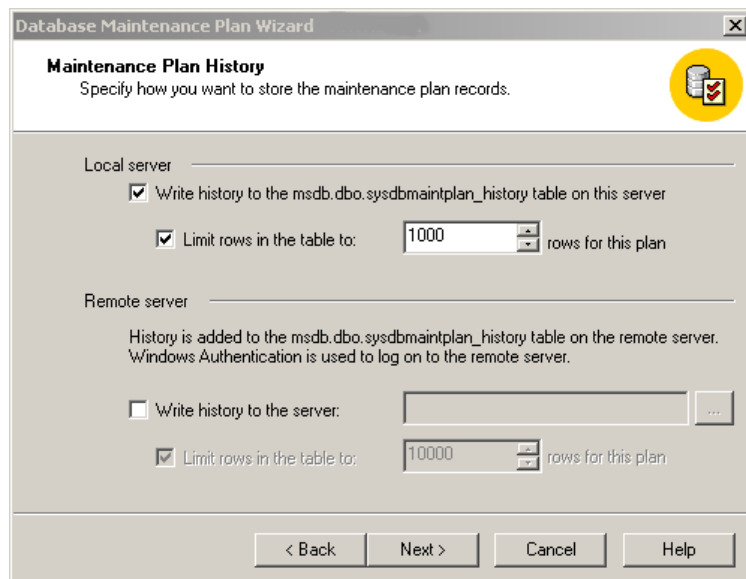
Database Maintenance Plan Wizard

Maintenance Plan History
Specify how you want to store the maintenance plan records.

Local server

Write history to the msdb.dbo.sysdbmaintplan_history table on this server

Limit rows in the table to: 1000 rows for this plan

Remote server

History is added to the msdb.dbo.sysdbmaintplan_history table on the remote server. Windows Authentication is used to log on to the remote server.

Write history to the server: ...

Limit rows in the table to: 10000 rows for this plan

< Back Next > Cancel Help